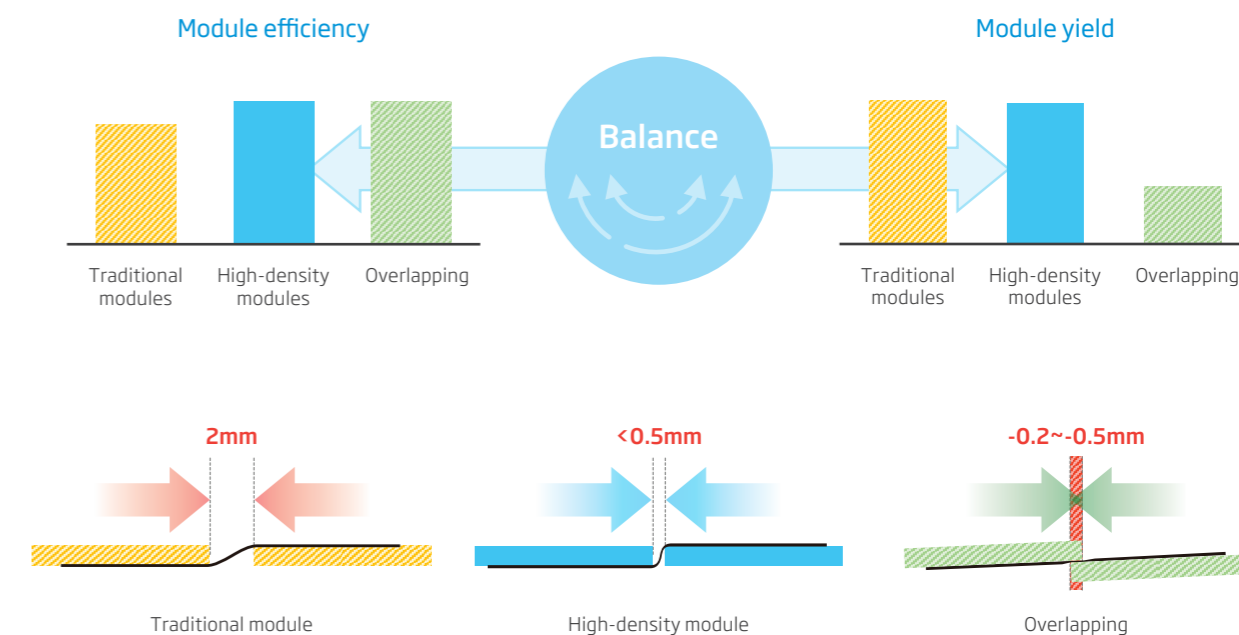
Module efficiency

Balance

Module yield

Traditional modules

High-density modules

Overlapping

Traditional modules

High-density modules

Overlapping

2mm

<0.5mm

-0.2~-0.5mm

Traditional module

High-density module

Overlapping